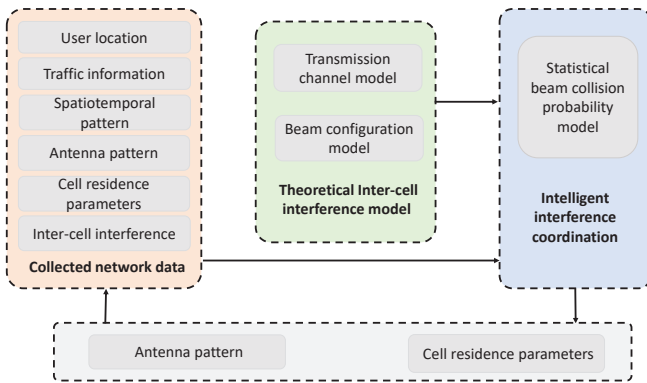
User location

Traffic information

Spatiotemporal pattern

Antenna pattern

Cell residence parameters

Inter-cell interference

Collected network data

Transmission channel model

Beam configuration model

Theoretical Inter-cell interference model

Statistical beam collision probability model

Intelligent interference coordination

Antenna pattern

Cell residence parameters